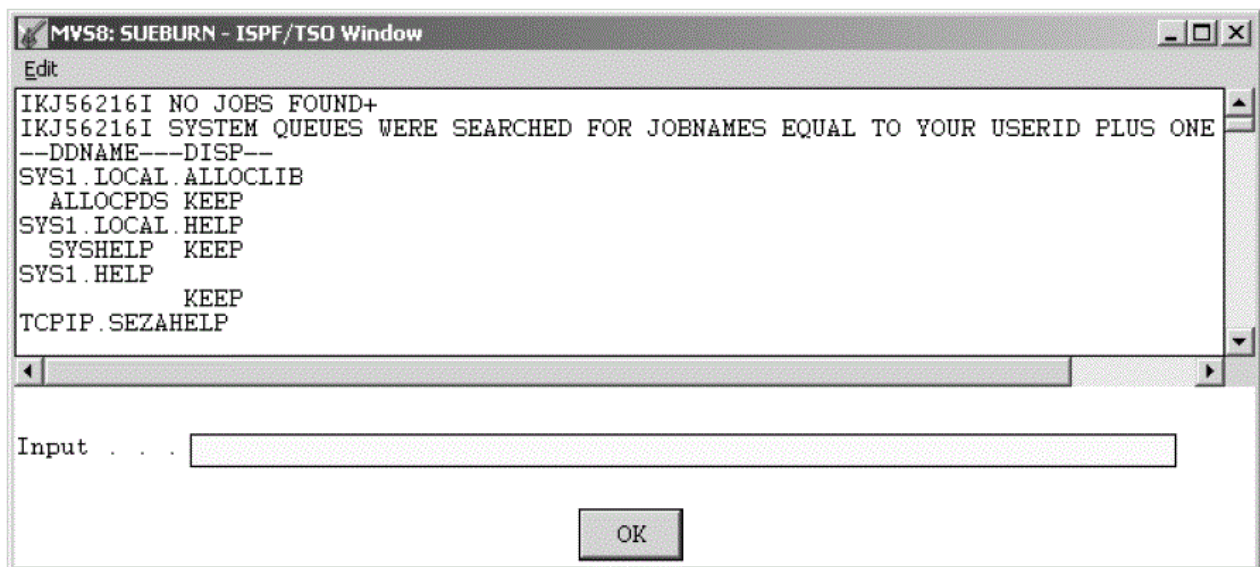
MVS8: SUEBURN - ISPF/TSO Window

Edit

IKJ56216I NO JOBS FOUND+
IKJ56216I SYSTEM QUEUES WERE SEARCHED FOR JOBNAMES EQUAL TO YOUR USERID PLUS ONE
--DDNAME---DISP--
SYS1.LOCAL.ALLOCLIB
ALLOCPDS KEEP
SYS1.LOCAL.HELP
SYSHELP KEEP
SYS1.HELP
KEEP
TCPIP.SEZAHELP

Input . . .

OK